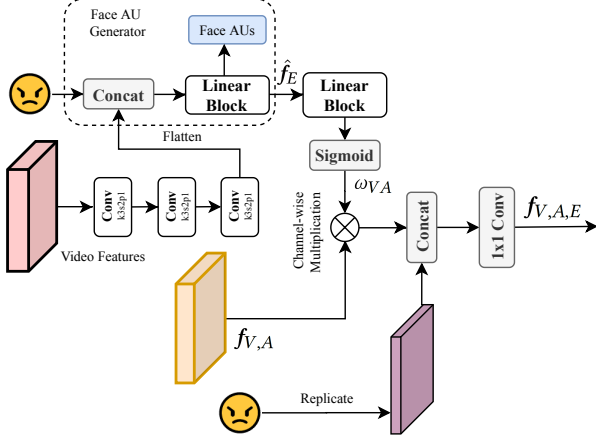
Face AU Generator

Face AUs

Concat

Linear Block

$\hat{f}_E$

Linear Block

Flatten

Sigmoid

$\omega_{VA}$

Conv k3s2p1

Conv k3s2p1

Conv k3s2p1

Video Features

Channel-wise Multiplication

Concat

1x1 Conv

$f_{V,A,E}$

$f_{V,A}$

Replicate